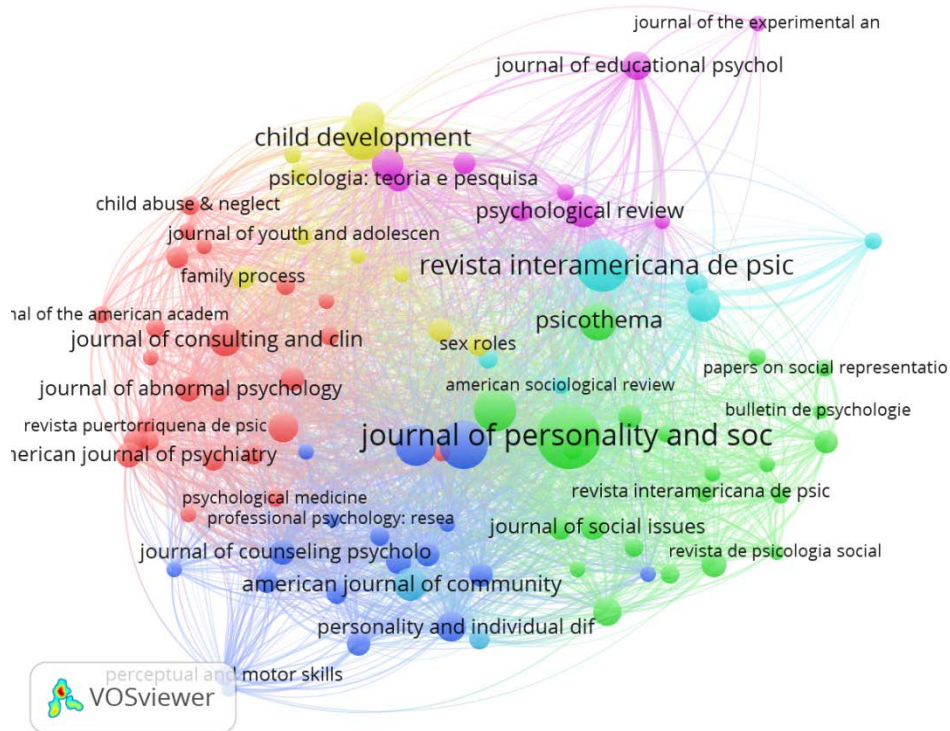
journal of the experimental an
journal of educational psychol
child development
psicologia: teoria e pesquisa
child abuse & neglect
psychological review
journal of youth and adolescen
revista interamericana de psic
family process
nal of the american academ
psicothema
journal of consulting and clin
sex roles
papers on social representatio
journal of abnormal psychology
american sociological review
bulletin de psychologie
revista puertorriquena de psic
journal of personality and soc
merican journal of psychiatry
psychological medicine
revista interamericana de psic
professional psychology: resea
journal of social issues
journal of counseling psycholo
revista de psicologia social
american journal of community
personality and individual dif
perceptual and motor skills
VOSviewer